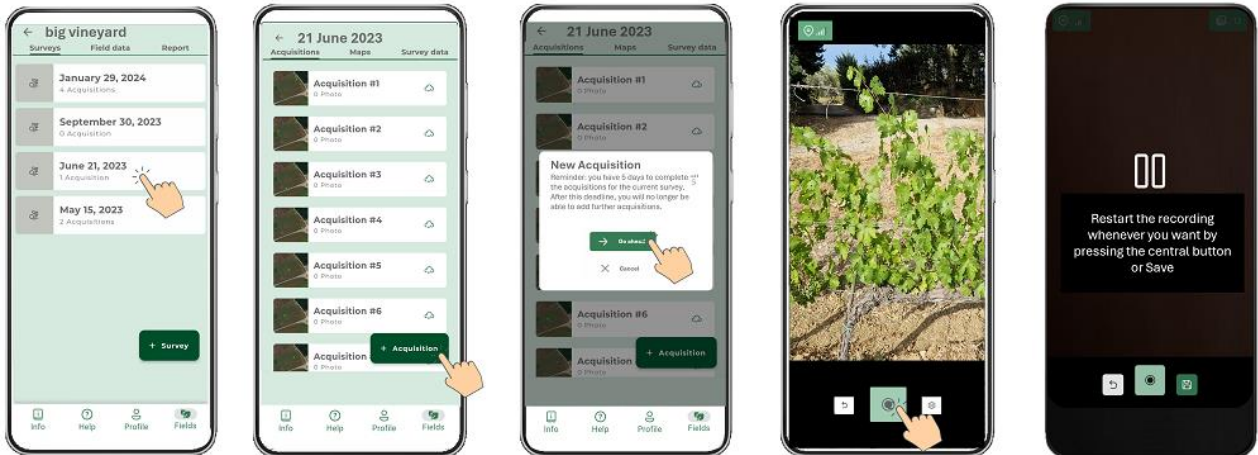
← big vineyard
Surveys Field data Report

January 29, 2024
4 Acquisitions

September 30, 2023
0 Acquisition

June 21, 2023
1 Acquisition

May 15, 2023
2 Acquisitions

+ Survey

Info Help Profile Fields

← 21 June 2023
Acquisitions Maps Survey data

Acquisition #1
0 Photo

Acquisition #2
0 Photo

Acquisition #3
0 Photo

Acquisition #4
0 Photo

Acquisition #5
0 Photo

Acquisition #6
0 Photo

Acquisition
0 Photo

+ Acquisition

Info Help Profile Fields

← 21 June 2023
Acquisitions Maps Survey data

Acquisition #1
0 Photo

Acquisition #2
0 Photo

New Acquisition
Reminder: you have 5 days to complete the acquisitions for the current survey. After this deadline, you will no longer be able to add further acquisitions.

→ Go ahead

× Cancel

Acquisition #6
0 Photo

Acquisition
0 Photo

+ Acquisition

Info Help Profile Fields

Restart the recording whenever you want by pressing the central button or Save